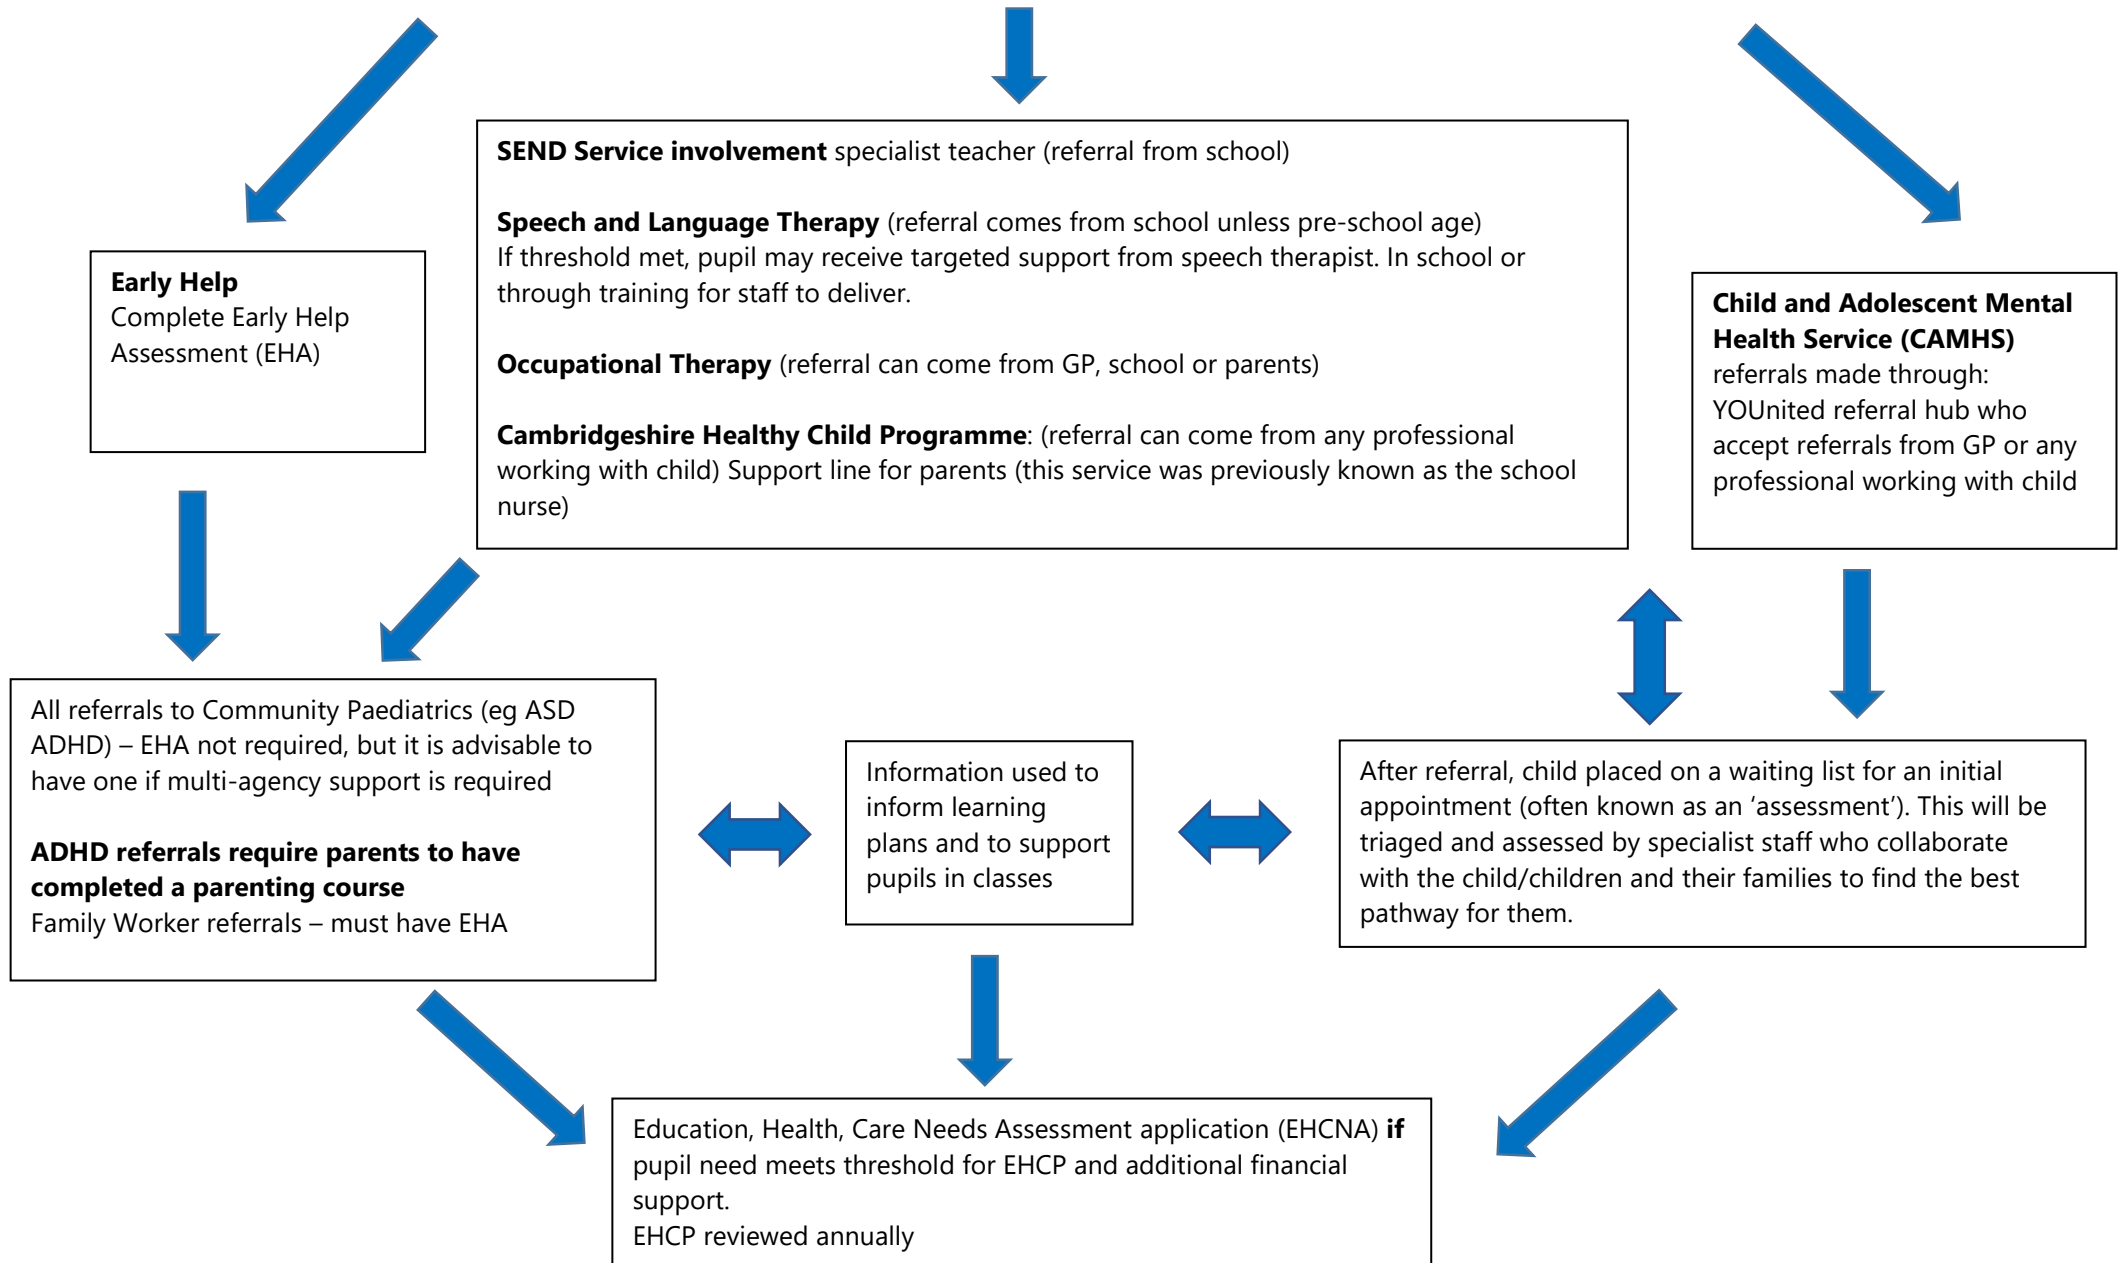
**SEND Service involvement** specialist teacher (referral from school)

**Speech and Language Therapy** (referral comes from school unless pre-school age) If threshold met, pupil may receive targeted support from speech therapist. In school or through training for staff to deliver.

**Occupational Therapy** (referral can come from GP, school or parents)

**Cambridgeshire Healthy Child Programme**: (referral can come from any professional working with child) Support line for parents (this service was previously known as the school nurse)

**Early Help**
Complete Early Help Assessment (EHA)

**Child and Adolescent Mental Health Service (CAMHS)**
referrals made through: YOUnited referral hub who accept referrals from GP or any professional working with child

All referrals to Community Paediatrics (eg ASD ADHD) – EHA not required, but it is advisable to have one if multi-agency support is required

**ADHD referrals require parents to have completed a parenting course**
Family Worker referrals – must have EHA

Information used to inform learning plans and to support pupils in classes

After referral, child placed on a waiting list for an initial appointment (often known as an 'assessment'). This will be triaged and assessed by specialist staff who collaborate with the child/children and their families to find the best pathway for them.

Education, Health, Care Needs Assessment application (EHCNA) **if** pupil need meets threshold for EHCP and additional financial support.
EHCP reviewed annually